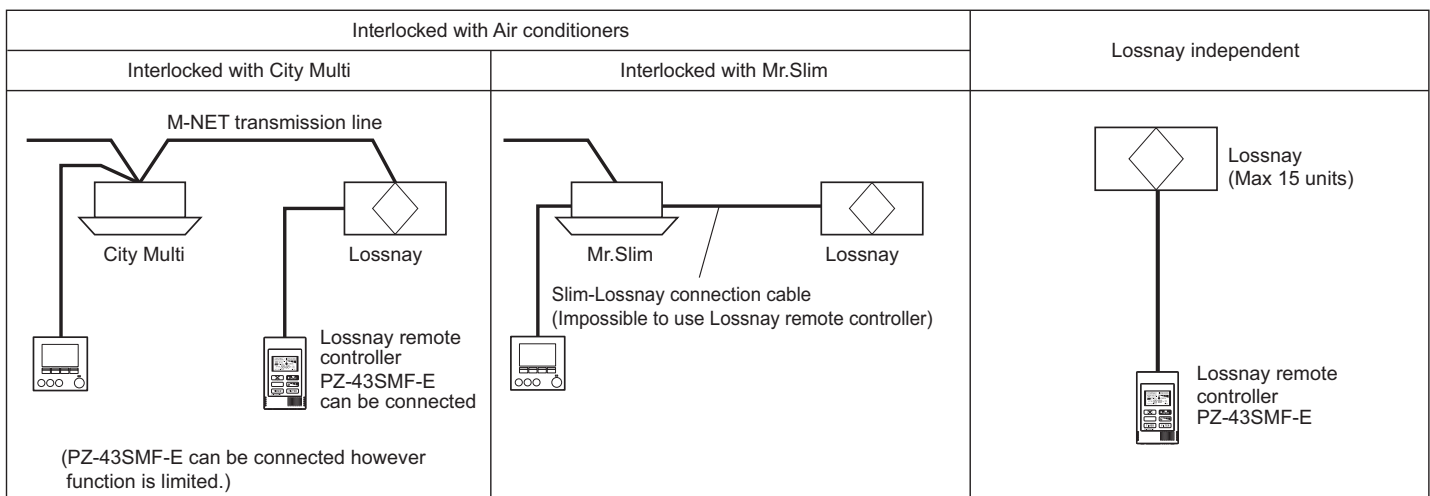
| Interlocked with Air conditioners | | Lossnay independent |
|---|---|---|
| Interlocked with City Multi | Interlocked with Mr.Slim | |
| M-NET transmission line<br>City Multi<br>Lossnay<br>Lossnay remote controller PZ-43SMF-E can be connected<br>(PZ-43SMF-E can be connected however function is limited.) | Mr.Slim<br>Lossnay<br>Slim-Lossnay connection cable (Impossible to use Lossnay remote controller) | Lossnay (Max 15 units)<br>Lossnay remote controller PZ-43SMF-E |